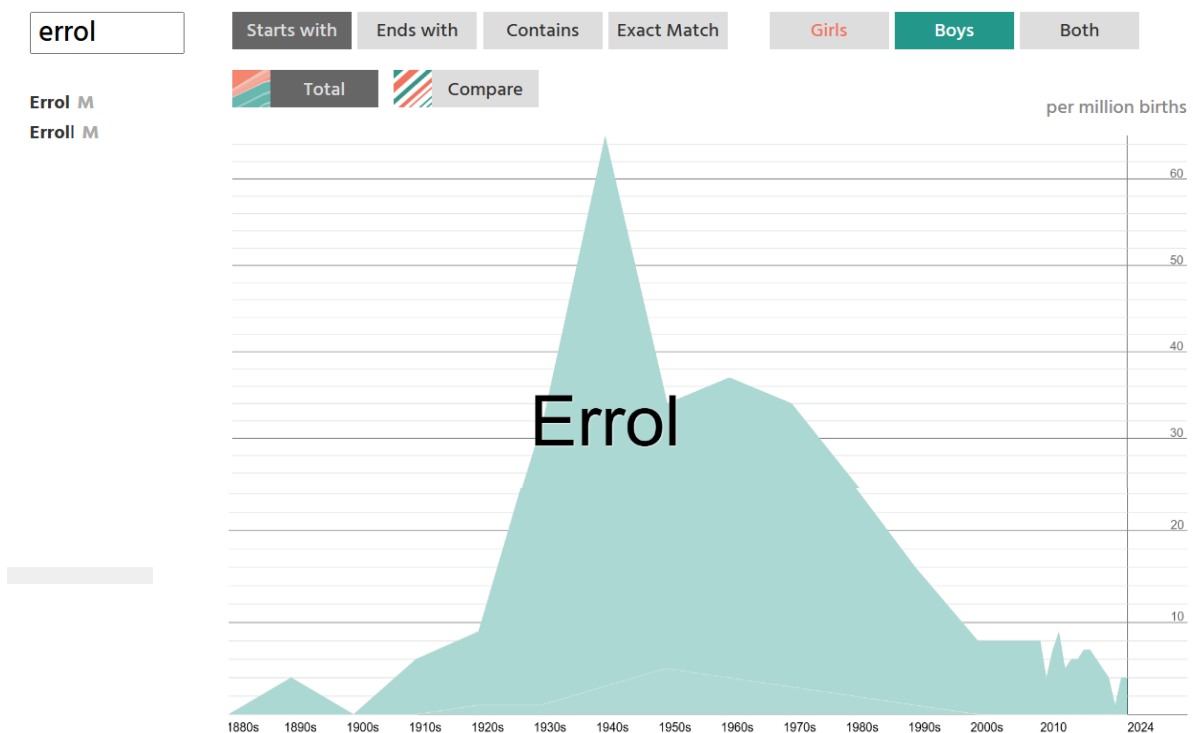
errol

Starts with | Ends with | Contains | Exact Match | Girls | Boys | Both

Total | Compare

Errol M
Erroll M

per million births

60
50
40
30
20
10

Errol

1880s 1890s 1900s 1910s 1920s 1930s 1940s 1950s 1960s 1970s 1980s 1990s 2000s 2010 2024